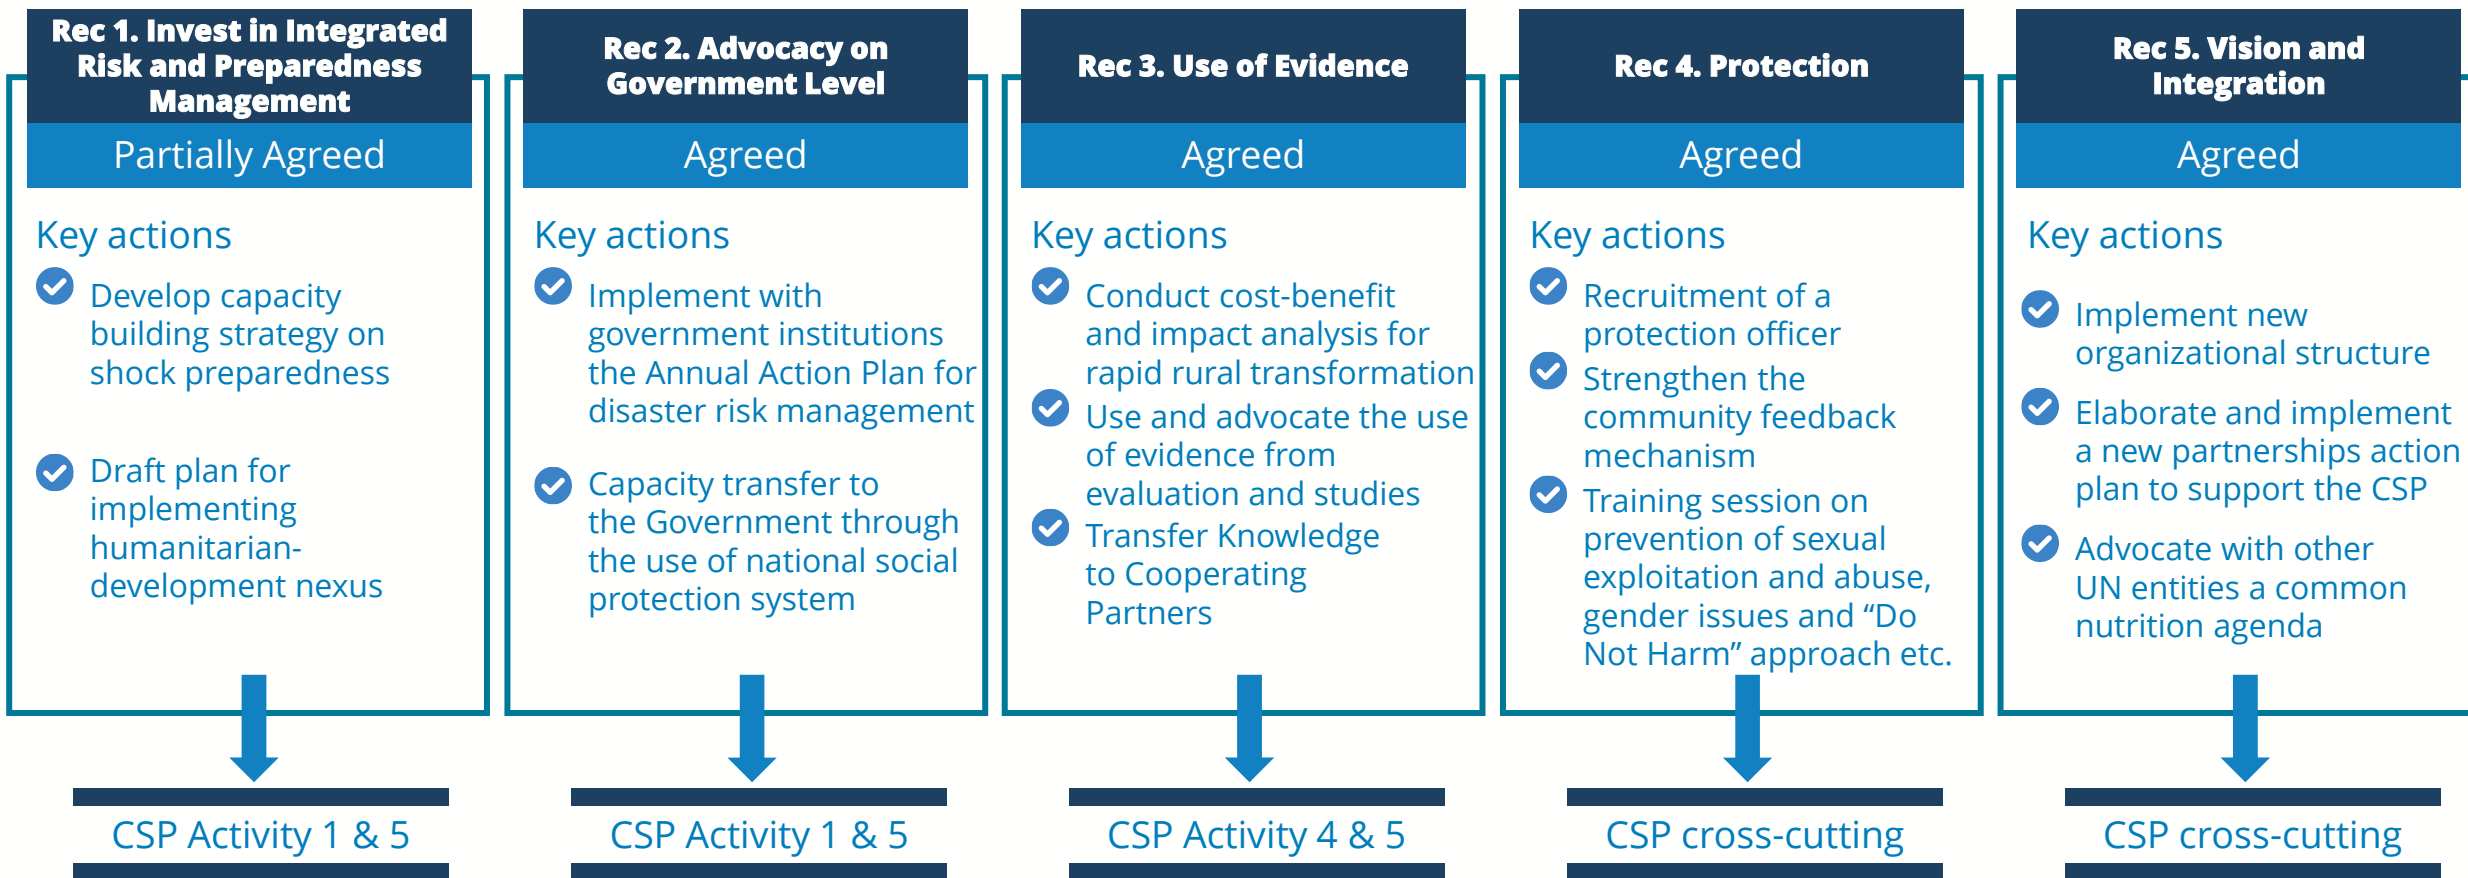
Rec 1. Invest in Integrated Risk and Preparedness Management

Partially Agreed

Key actions

Develop capacity building strategy on shock preparedness

Draft plan for implementing humanitarian-development nexus

CSP Activity 1 & 5

Rec 2. Advocacy on Government Level

Agreed

Key actions

Implement with government institutions the Annual Action Plan for disaster risk management

Capacity transfer to the Government through the use of national social protection system

CSP Activity 1 & 5

Rec 3. Use of Evidence

Agreed

Key actions

Conduct cost-benefit and impact analysis for rapid rural transformation

Use and advocate the use of evidence from evaluation and studies

Transfer Knowledge to Cooperating Partners

CSP Activity 4 & 5

Rec 4. Protection

Agreed

Key actions

Recruitment of a protection officer

Strengthen the community feedback mechanism

Training session on prevention of sexual exploitation and abuse, gender issues and “Do Not Harm” approach etc.

CSP cross-cutting

Rec 5. Vision and Integration

Agreed

Key actions

Implement new organizational structure

Elaborate and implement a new partnerships action plan to support the CSP

Advocate with other UN entities a common nutrition agenda

CSP cross-cutting